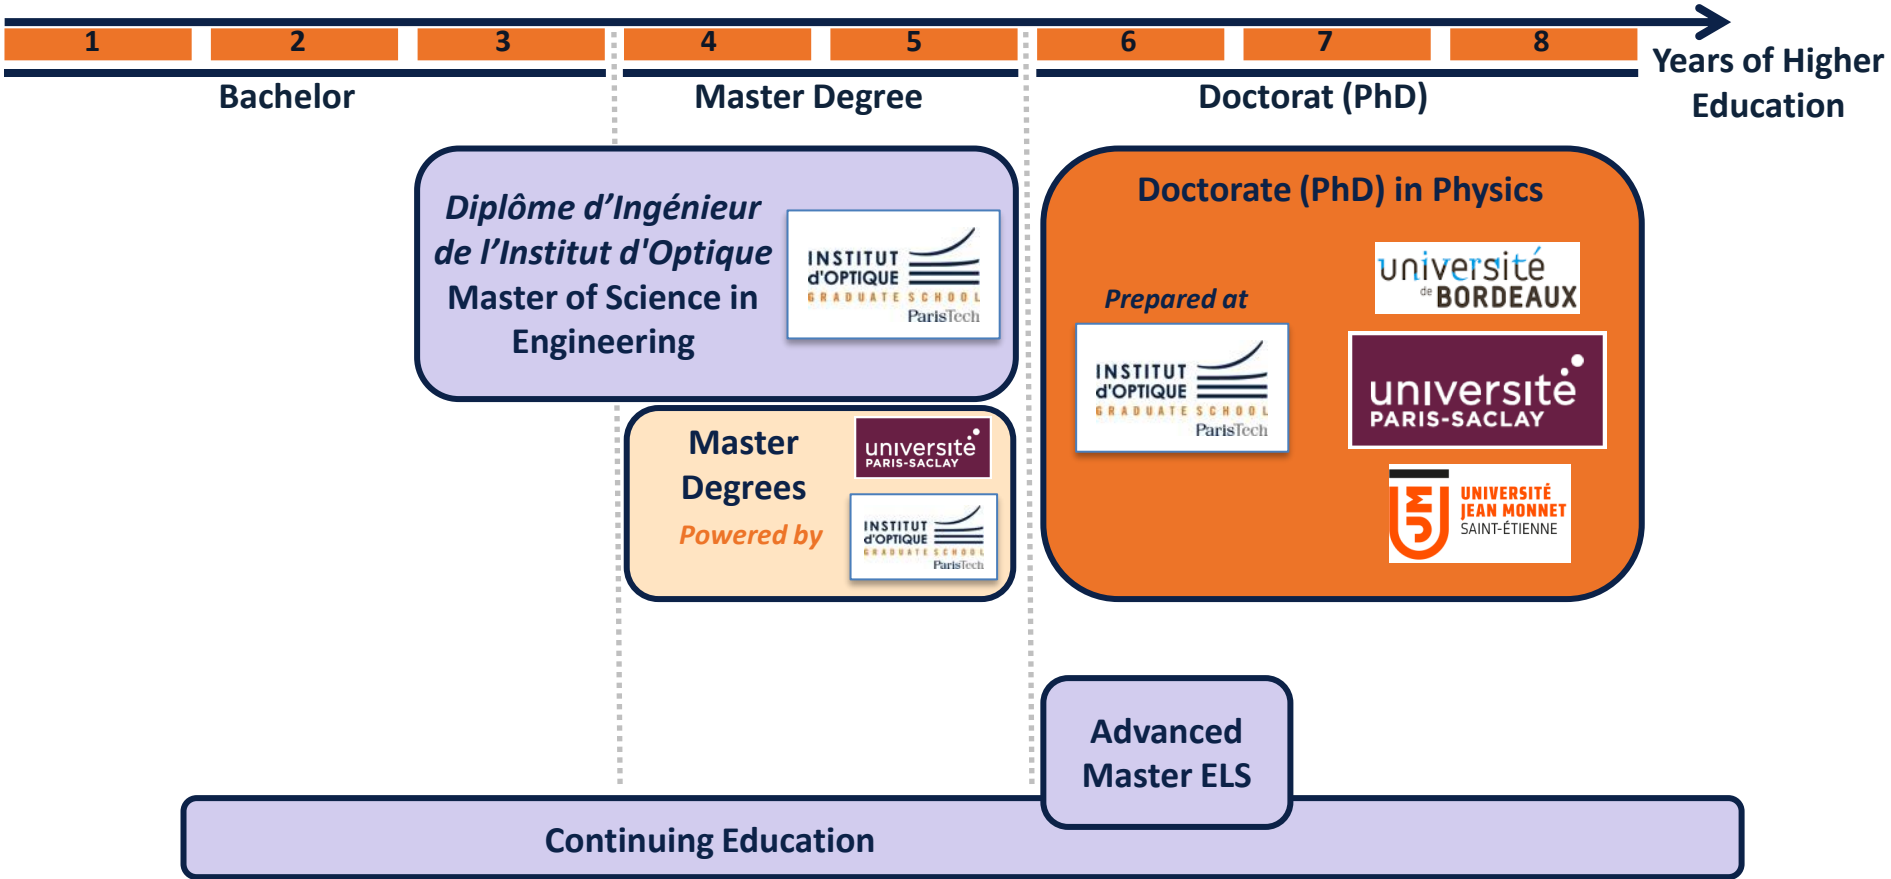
1 2 3 4 5 6 7 8

Years of Higher Education

Bachelor

Master Degree

Doctorat (PhD)

*Diplôme d'Ingénieur de l'Institut d'Optique*
Master of Science in Engineering

INSTITUT d'OPTIQUE GRADUATE SCHOOL ParisTech

Master Degrees
*Powered by*

université PARIS-SACLAY

INSTITUT d'OPTIQUE GRADUATE SCHOOL ParisTech

Doctorate (PhD) in Physics

*Prepared at*

INSTITUT d'OPTIQUE GRADUATE SCHOOL ParisTech

université de BORDEAUX

université PARIS-SACLAY

UNIVERSITÉ JEAN MONNET SAINT-ÉTIENNE

Advanced Master ELS

Continuing Education